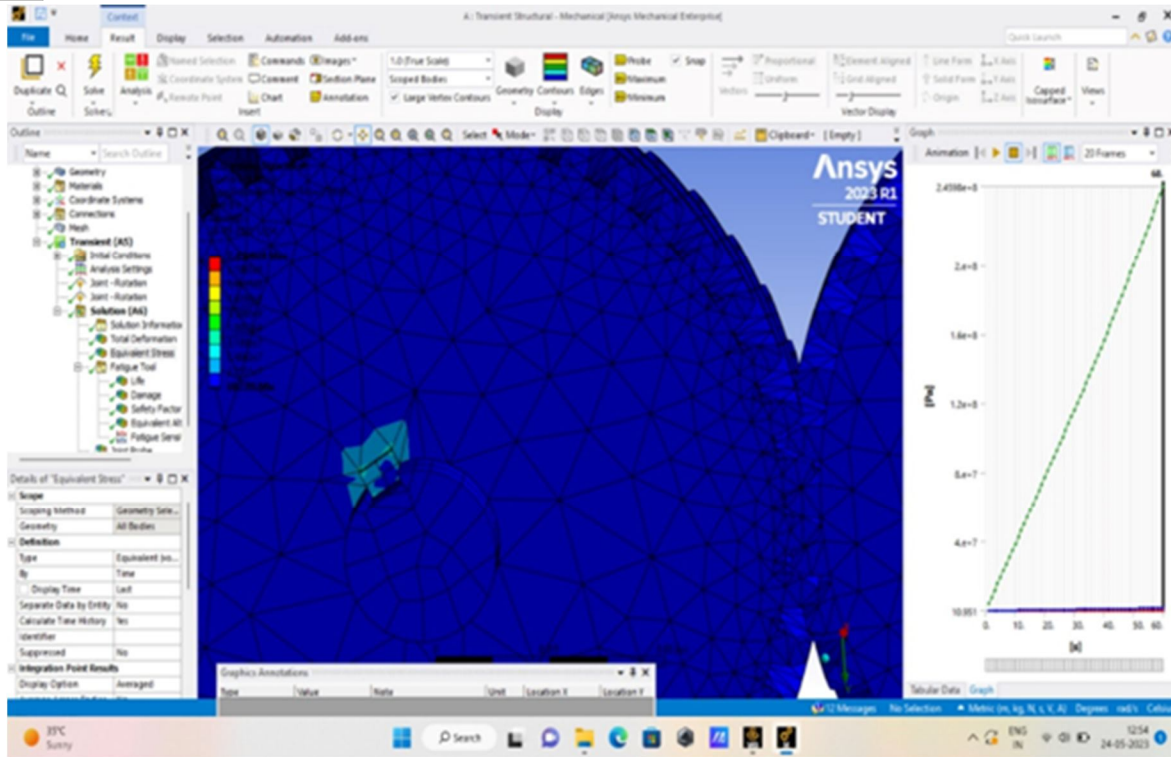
Context
A : Transient Structural - Mechanical [Ansys Mechanical Enterprise]
File Home Result Display Selection Automation Add-ons
Quick Launch
Duplicate Outline Solve Solvers Analysis Named Selection Coordinate System Remote Point Commands Comment Chart Images Section Plane Annotation Insert 1.0 (True Scale) Scoped Bodies Large Vertex Contours Geometry Contours Edges Display Probe Maximum Minimum Snap Vectors Proportional Uniform Element Aligned Grid Aligned Vector Display Line Form Solid Form Origin X Axis Y Axis Z Axis Capped Isosurface Views
Outline
Name Search Outline
Geometry
Materials
Coordinate Systems
Connections
Mesh
Transient (A5)
Initial Conditions
Analysis Settings
Joint - Rotation
Joint - Rotation
Solution (A6)
Solution Information
Total Deformation
Equivalent Stress
Fatigue Tool
Life
Damage
Safety Factor
Equivalent Alt
Fatigue Sensi
Joint Probe
Details of "Equivalent Stress"
Scope
Scoping Method | Geometry Sele...
Geometry | All Bodies
Definition
Type | Equivalent (vo...
By | Time
Display Time | Last
Separate Data by Entity | No
Calculate Time History | Yes
Identifier |
Suppressed | No
Integration Point Results
Display Option | Averaged
Select Mode Clipboard [Empty]
Ansys 2023 R1 STUDENT
Graphics Annotations
Type Value Note Unit Location X Location Y
Graph
Animation 20 Frames
2.4598e+8
2.e+8
1.6e+8
1.2e+8
8.e+7
4.e+7
10.951
0. 10. 20. 30. 40. 50. 60.
[Pa]
[s]
Tabular Data Graph
12 Messages No Selection Metric (m, kg, N, s, V, A) Degrees rad/s Celsius
35°C Sunny
Search
ENG IN 12:54 24-05-2023